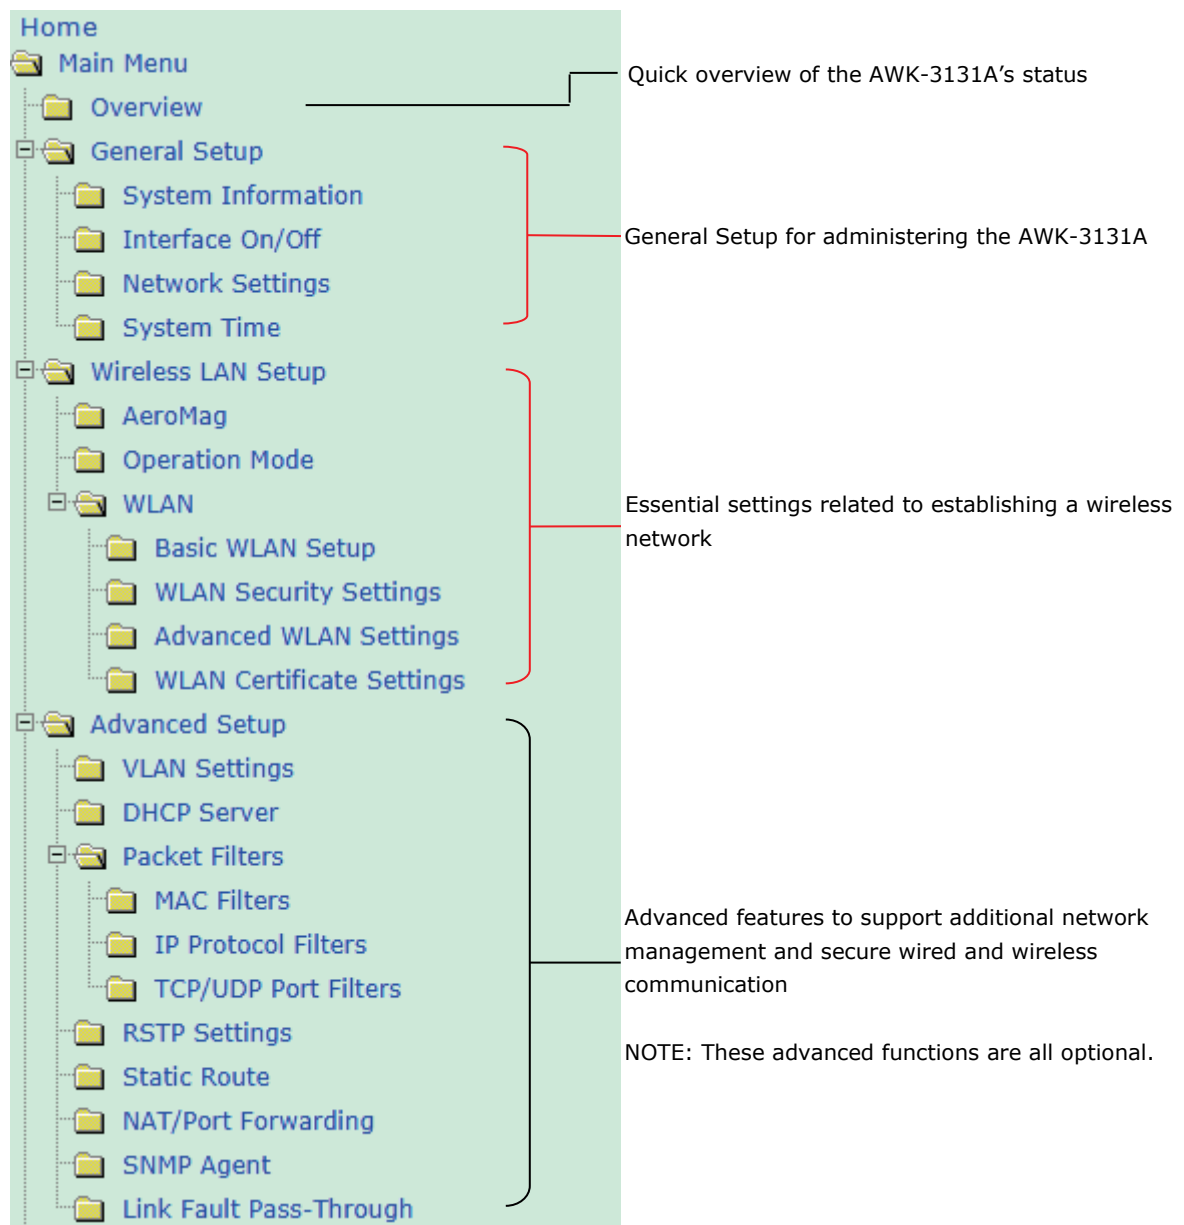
Home
Main Menu
Overview
General Setup
System Information
Interface On/Off
Network Settings
System Time
Wireless LAN Setup
AeroMag
Operation Mode
WLAN
Basic WLAN Setup
WLAN Security Settings
Advanced WLAN Settings
WLAN Certificate Settings
Advanced Setup
VLAN Settings
DHCP Server
Packet Filters
MAC Filters
IP Protocol Filters
TCP/UDP Port Filters
RSTP Settings
Static Route
NAT/Port Forwarding
SNMP Agent
Link Fault Pass-Through

Quick overview of the AWK-3131A’s status

General Setup for administering the AWK-3131A

Essential settings related to establishing a wireless network

Advanced features to support additional network management and secure wired and wireless communication

NOTE: These advanced functions are all optional.